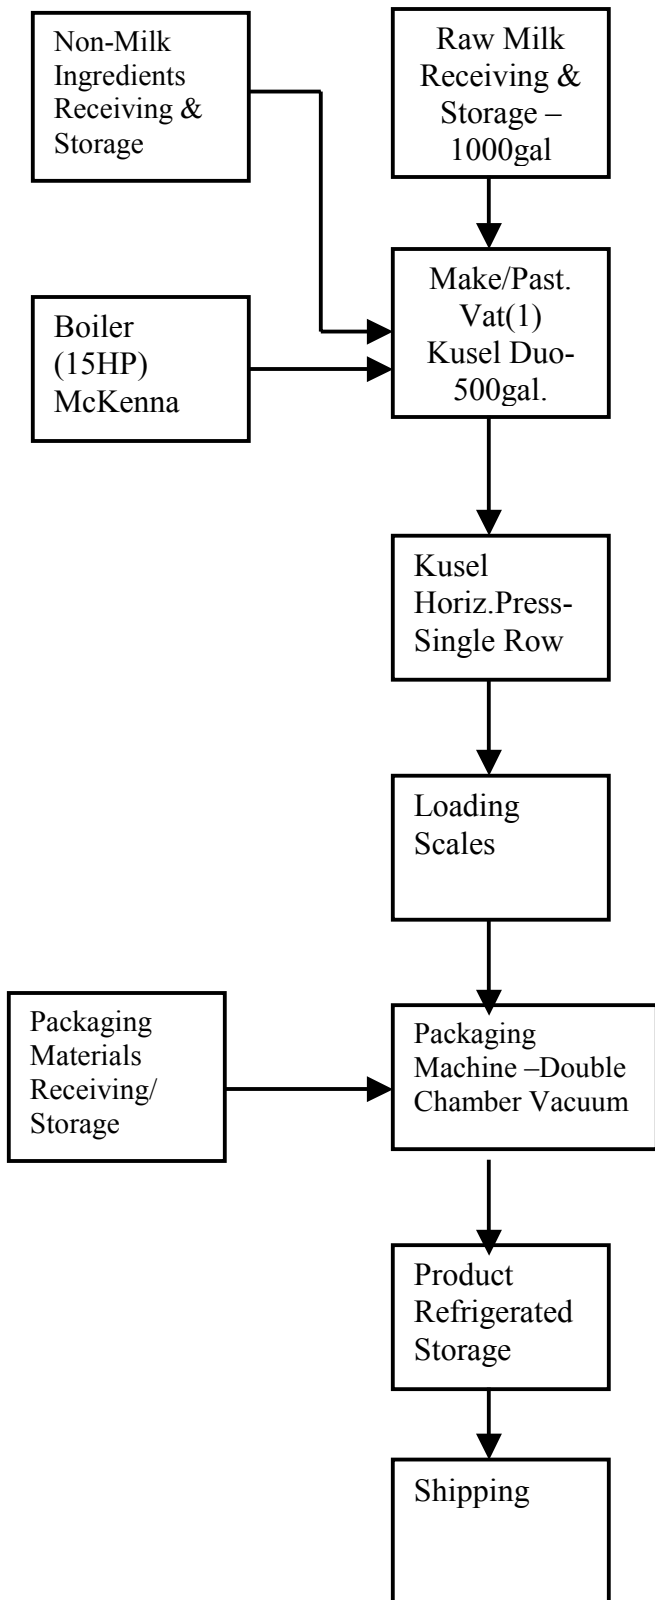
Non-Milk Ingredients Receiving & Storage

Raw Milk Receiving & Storage – 1000gal

Boiler (15HP) McKenna

Make/Past. Vat(1) Kusel Duo-500gal.

Kusel Horiz.Press-Single Row

Loading Scales

Packaging Materials Receiving/ Storage

Packaging Machine –Double Chamber Vacuum

Product Refrigerated Storage

Shipping